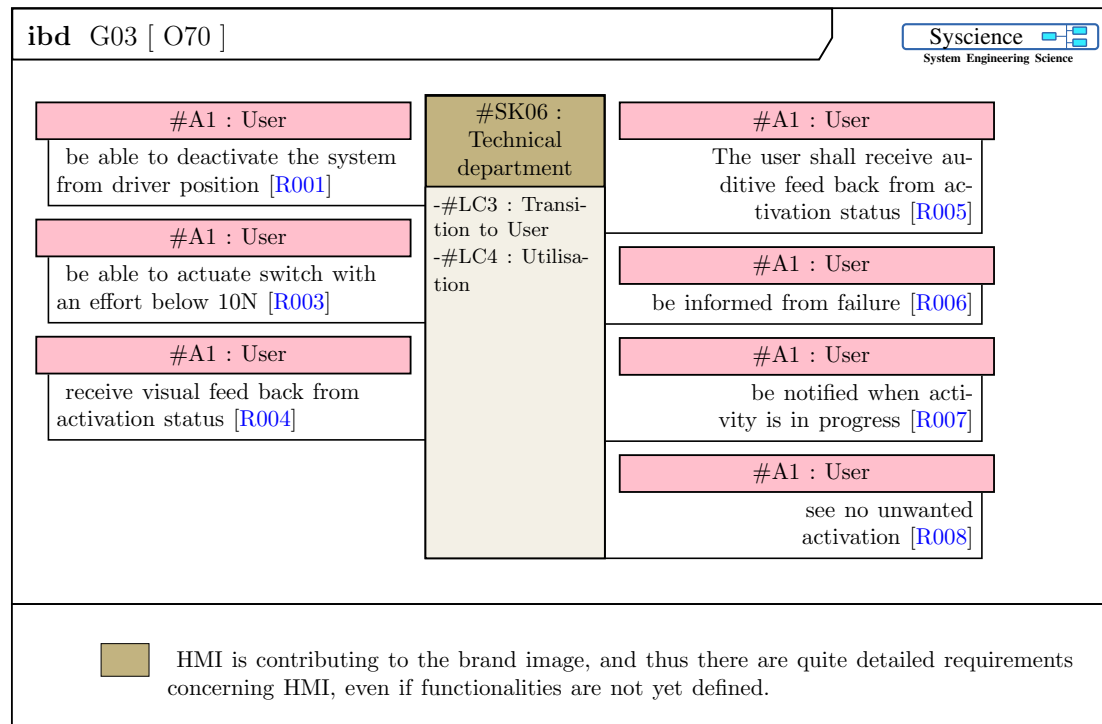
**ibd** G03 [ O70 ]

Syscience
System Engineering Science

#A1 : User
be able to deactivate the system from driver position [R001]

#A1 : User
be able to actuate switch with an effort below 10N [R003]

#A1 : User
receive visual feed back from activation status [R004]

#SK06 : Technical department
-#LC3 : Transition to User
-#LC4 : Utilisation

#A1 : User
The user shall receive auditive feed back from activation status [R005]

#A1 : User
be informed from failure [R006]

#A1 : User
be notified when activity is in progress [R007]

#A1 : User
see no unwanted activation [R008]

HMI is contributing to the brand image, and thus there are quite detailed requirements concerning HMI, even if functionalities are not yet defined.